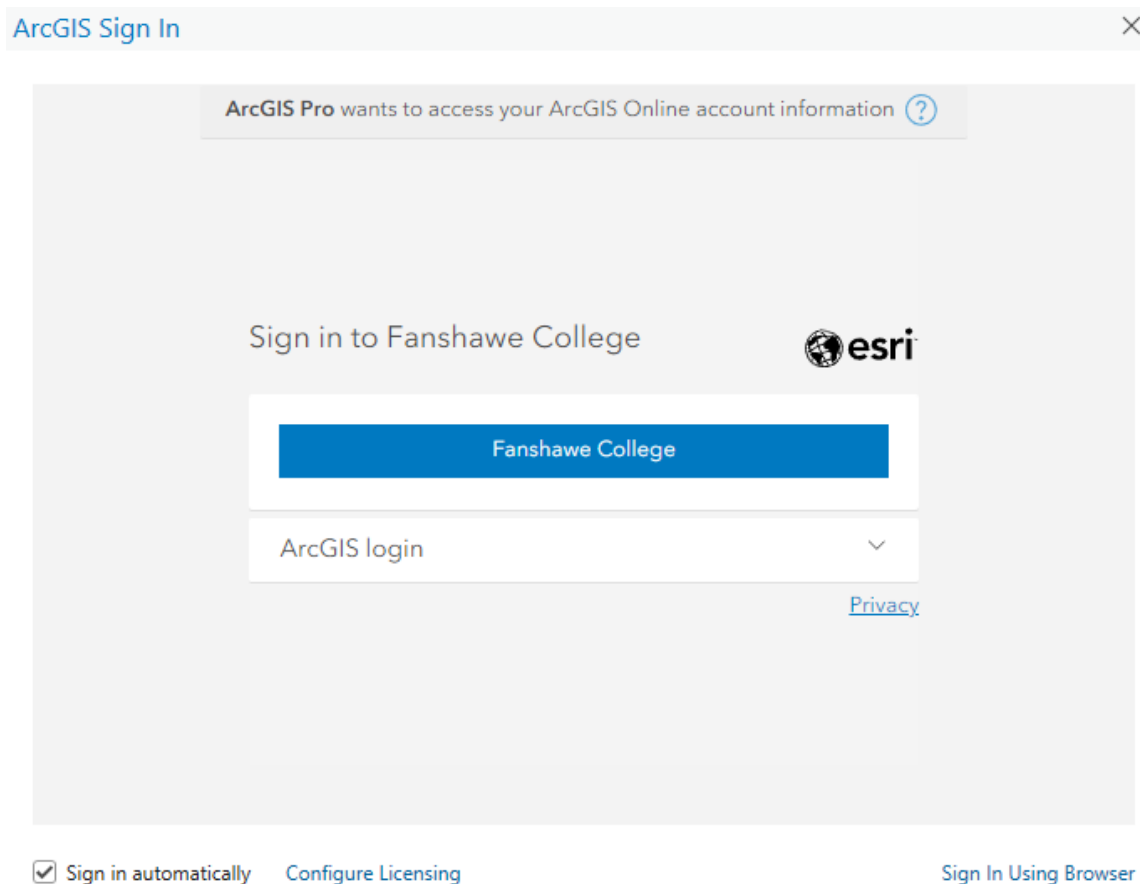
ArcGIS Sign In

ArcGIS Pro wants to access your ArcGIS Online account information ?

Sign in to Fanshawe College

esri

Fanshawe College

ArcGIS login

Privacy

Sign in automatically Configure Licensing Sign In Using Browser